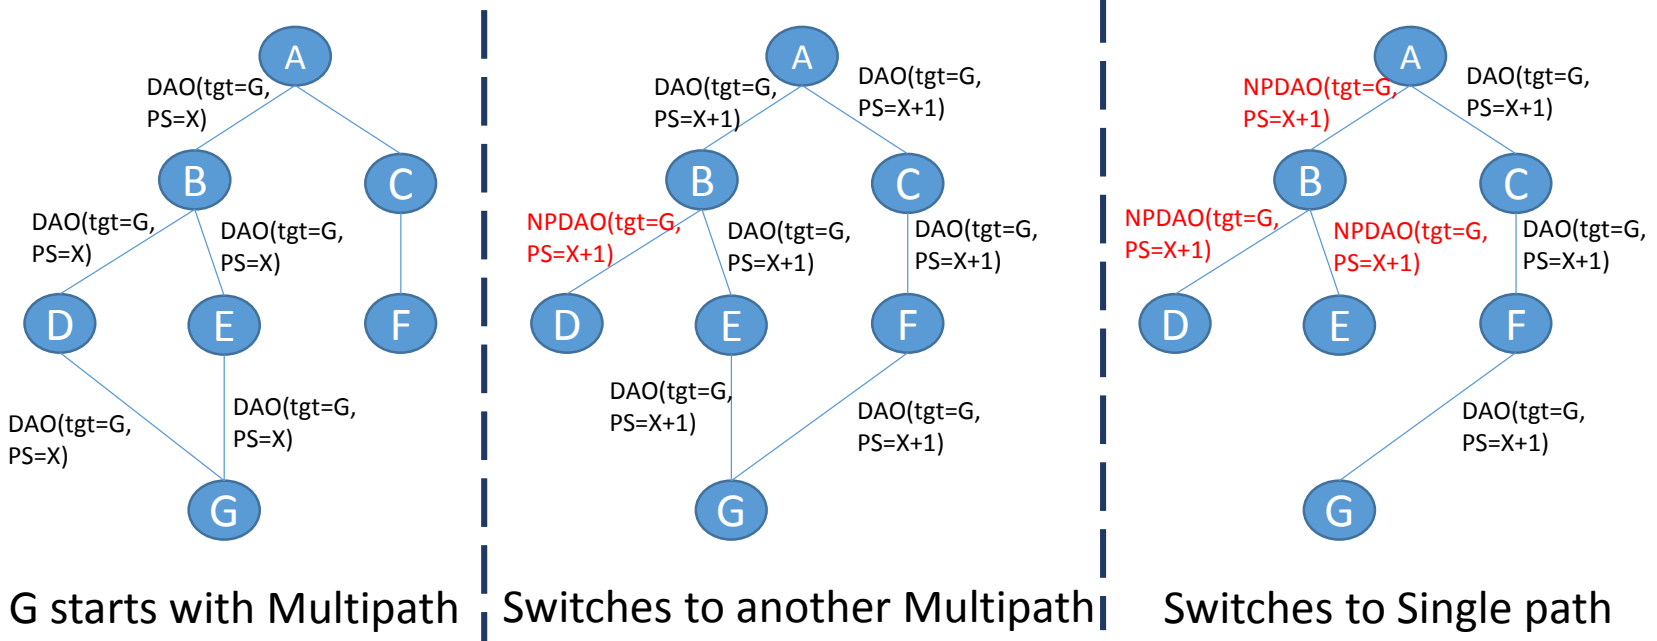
A

DAO(tgt=G, PS=X)

B

C

DAO(tgt=G, PS=X)

DAO(tgt=G, PS=X)

D

E

F

DAO(tgt=G, PS=X)

DAO(tgt=G, PS=X)

G

G starts with Multipath

A

DAO(tgt=G, PS=X+1)

DAO(tgt=G, PS=X+1)

B

C

NPDAO(tgt=G, PS=X+1)

DAO(tgt=G, PS=X+1)

DAO(tgt=G, PS=X+1)

D

E

F

DAO(tgt=G, PS=X+1)

DAO(tgt=G, PS=X+1)

G

Switches to another Multipath

A

NPDAO(tgt=G, PS=X+1)

DAO(tgt=G, PS=X+1)

B

C

NPDAO(tgt=G, PS=X+1)

NPDAO(tgt=G, PS=X+1)

DAO(tgt=G, PS=X+1)

D

E

F

DAO(tgt=G, PS=X+1)

G

Switches to Single path